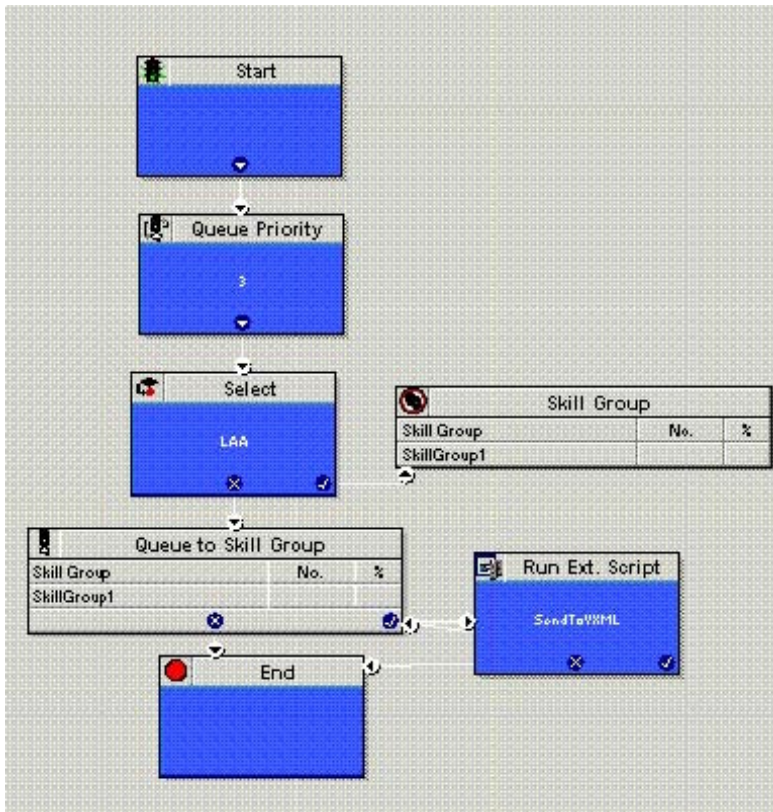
Start

Queue Priority

3

Select

LAA

Skill Group

| Skill Group | No. | % |
|---|---|---|
| SkillGroup1 | | |

Queue to Skill Group

| Skill Group | No. | % |
|---|---|---|
| SkillGroup1 | | |

Run Ext. Script

SendToVXML

End